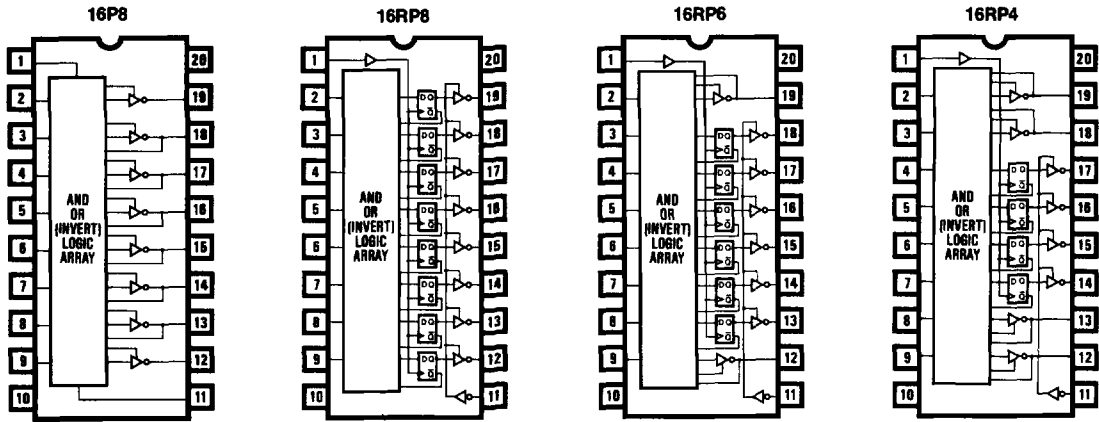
16P8

1
2
3
4
5
6
7
8
9
10

AND OR (INVERT) LOGIC ARRAY

20
19
18
17
16
15
14
13
12
11

16RP8

1
2
3
4
5
6
7
8
9
10

AND OR (INVERT) LOGIC ARRAY

20
19
18
17
16
15
14
13
12
11

16RP6

1
2
3
4
5
6
7
8
9
10

AND OR (INVERT) LOGIC ARRAY

20
19
18
17
16
15
14
13
12
11

16RP4

1
2
3
4
5
6
7
8
9
10

AND OR (INVERT) LOGIC ARRAY

20
19
18
17
16
15
14
13
12
11